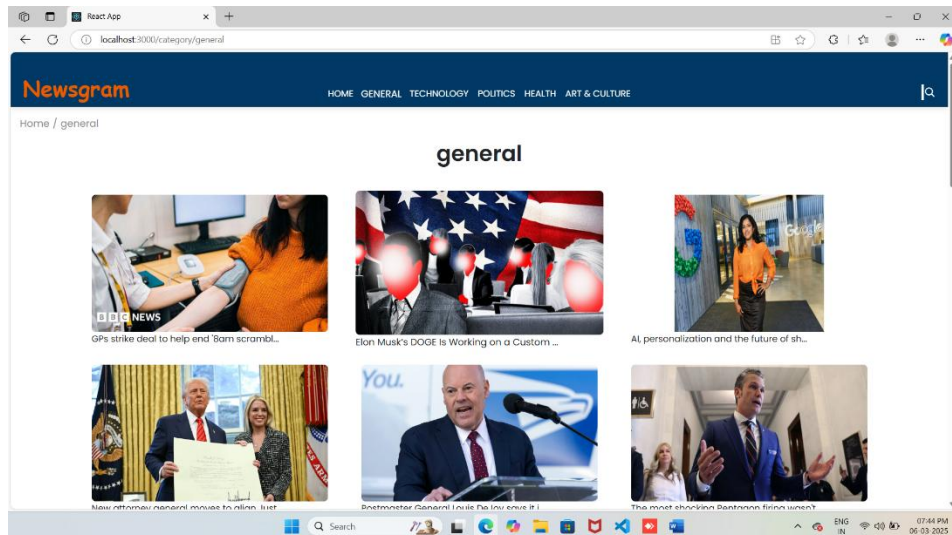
React App

localhost:3000/category/general

Newsgram

HOME GENERAL TECHNOLOGY POLITICS HEALTH ART & CULTURE

Home / general

general

BBC NEWS

GPs strike deal to help end '8am scrambl...

Elon Musk's DOGE Is Working on a Custom ...

Google

AI, personalization and the future of sh...

You.

New attorney general moves to align Just...

Postmaster General Louis DeJoy says it i...

The most shocking Pentagon firing wasn't...

Search

ENG IN

07:44 PM 06-03-2025